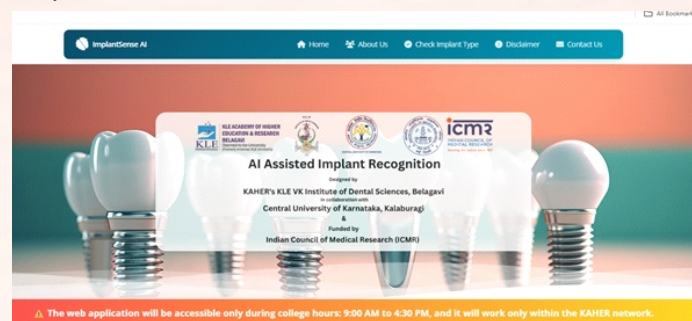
All Bookmark

ImplantSense AI

Home About Us Check Implant Type Disclaimer Contact Us

KLE ACADEMY OF HIGHER EDUCATION & RESEARCH BELAGAVI

KLE

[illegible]

icmr INDIAN COUNCIL OF MEDICAL RESEARCH

AI Assisted Implant Recognition

Designed by

KAHER's KLE VK Institute of Dental Sciences, Belagavi

in collaboration with

Central University of Karnataka, Kalaburagi

&

Funded by

Indian Council of Medical Research (ICMR)

⚠ The web application will be accessible only during college hours: 9:00 AM to 4:30 PM, and it will work only within the KAHER network.